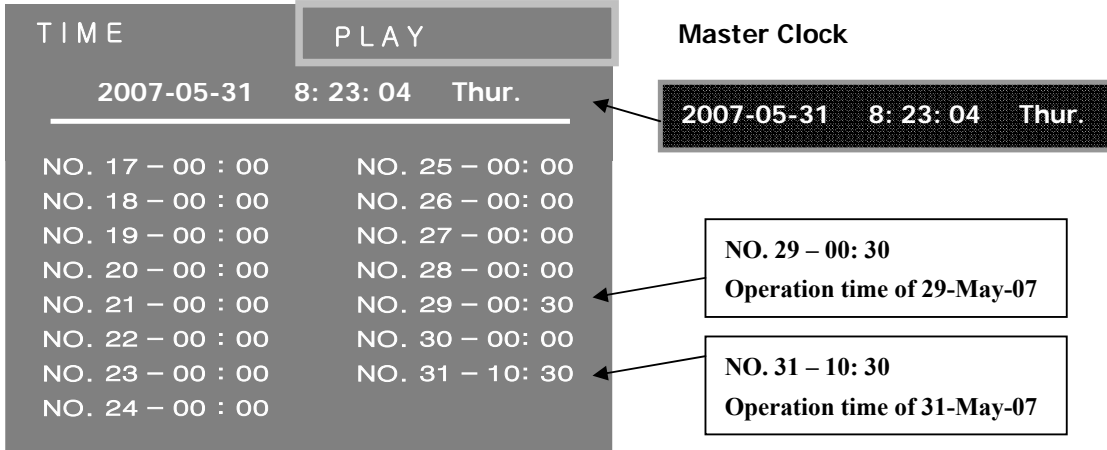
TIME PLAY

2007-05-31 8: 23: 04 Thur.

NO. 17 – 00 : 00
NO. 18 – 00 : 00
NO. 19 – 00 : 00
NO. 20 – 00 : 00
NO. 21 – 00 : 00
NO. 22 – 00 : 00
NO. 23 – 00 : 00
NO. 24 – 00 : 00

NO. 25 – 00: 00
NO. 26 – 00: 00
NO. 27 – 00: 00
NO. 28 – 00: 00
NO. 29 – 00: 30
NO. 30 – 00: 00
NO. 31 – 10: 30

Master Clock

2007-05-31 8: 23: 04 Thur.

NO. 29 – 00: 30
Operation time of 29-May-07

NO. 31 – 10: 30
Operation time of 31-May-07